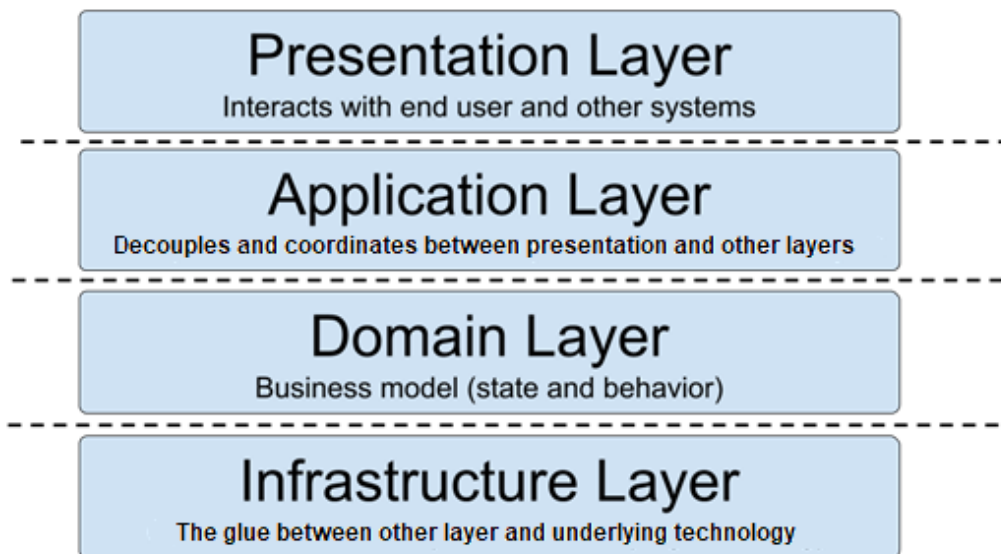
Presentation Layer
Interacts with end user and other systems

Application Layer
Decouples and coordinates between presentation and other layers

Domain Layer
Business model (state and behavior)

Infrastructure Layer
The glue between other layer and underlying technology